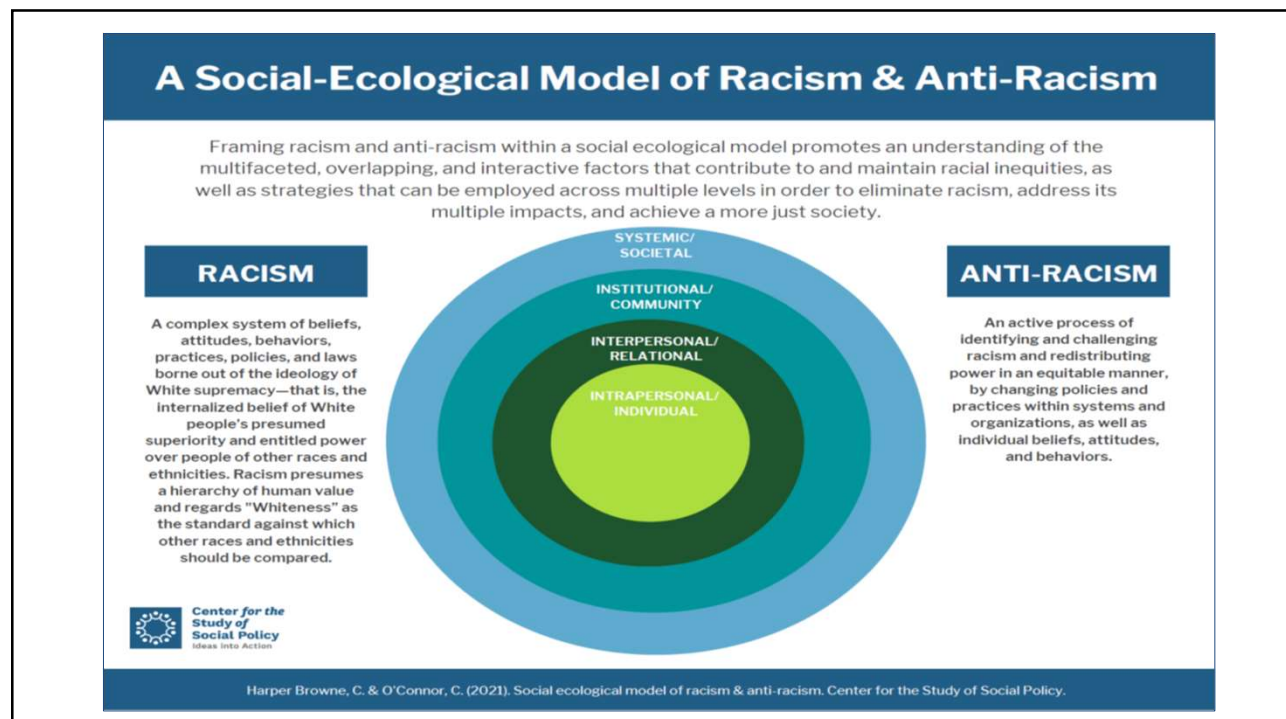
A Social-Ecological Model of Racism & Anti-Racism

Framing racism and anti-racism within a social ecological model promotes an understanding of the multifaceted, overlapping, and interactive factors that contribute to and maintain racial inequities, as well as strategies that can be employed across multiple levels in order to eliminate racism, address its multiple impacts, and achieve a more just society.

RACISM

A complex system of beliefs, attitudes, behaviors, practices, policies, and laws borne out of the ideology of White supremacy—that is, the internalized belief of White people's presumed superiority and entitled power over people of other races and ethnicities. Racism presumes a hierarchy of human value and regards "Whiteness" as the standard against which other races and ethnicities should be compared.

SYSTEMIC/ SOCIETAL

INSTITUTIONAL/ COMMUNITY

INTERPERSONAL/ RELATIONAL

INTRAPERSONAL/ INDIVIDUAL

ANTI-RACISM

An active process of identifying and challenging racism and redistributing power in an equitable manner, by changing policies and practices within systems and organizations, as well as individual beliefs, attitudes, and behaviors.

Center for the Study of Social Policy
Ideas into Action

Harper Browne, C. & O'Connor, C. (2021). Social ecological model of racism & anti-racism. Center for the Study of Social Policy.